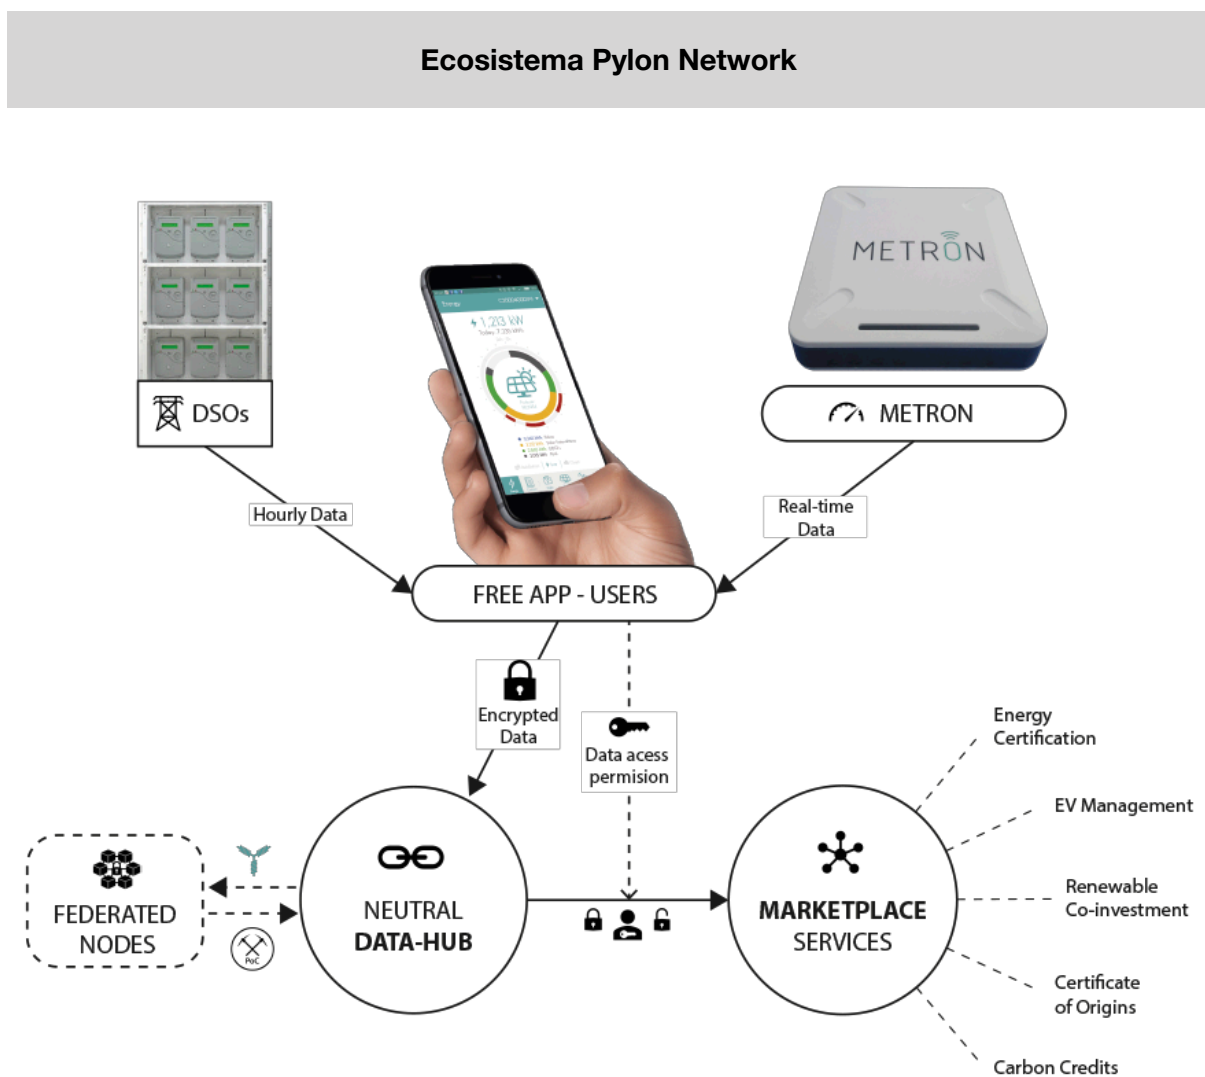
Ecosistema Pylon Network

METRON

DSOs

METRON

Hourly Data

Real-time Data

FREE APP - USERS

Encrypted Data

Data acess permision

Energy Certification

EV Management

Renewable Co-investment

Certificate of Origins

Carbon Credits

FEDERATED NODES

PoC

NEUTRAL DATA-HUB

MARKETPLACE SERVICES